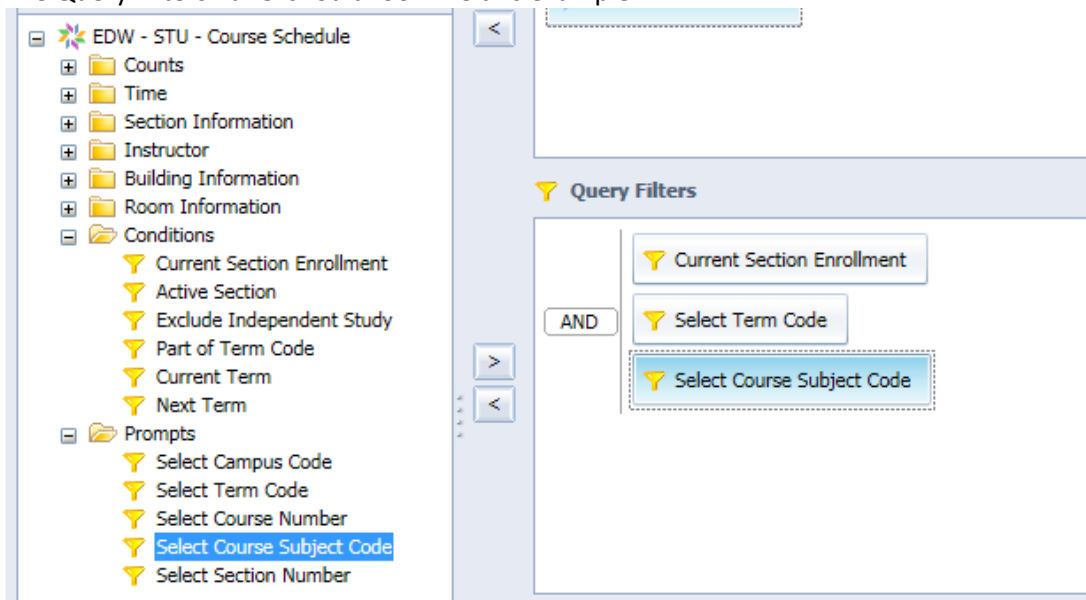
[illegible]

EDW - STU - Course Schedule
Counts
Time
Section Information
Instructor
Building Information
Room Information
Conditions
Current Section Enrollment
Active Section
Exclude Independent Study
Part of Term Code
Current Term
Next Term
Prompts
Select Campus Code
Select Term Code
Select Course Number
Select Course Subject Code
Select Section Number

<
>
<

Query Filters

AND
Current Section Enrollment
Select Term Code
Select Course Subject Code